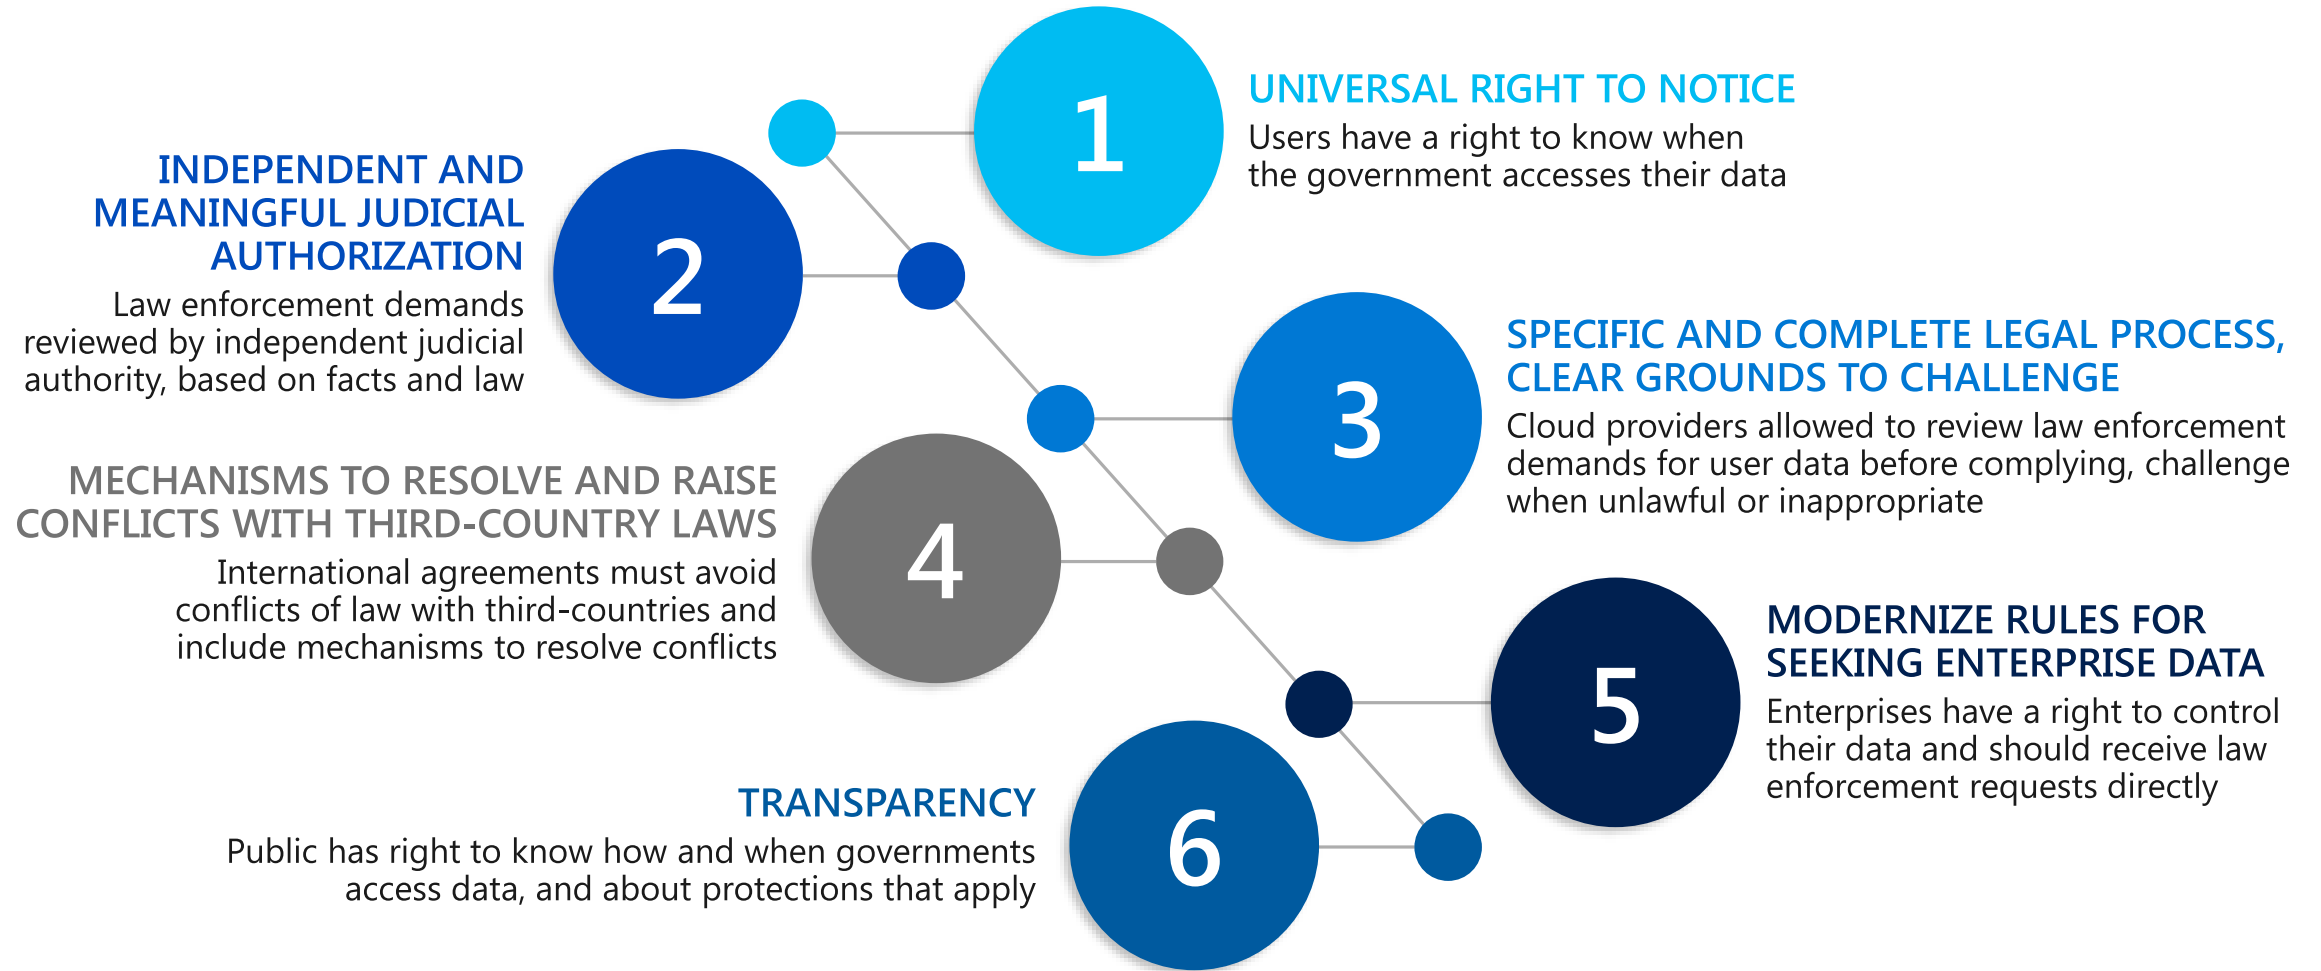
1

UNIVERSAL RIGHT TO NOTICE

Users have a right to know when the government accesses their data

INDEPENDENT AND MEANINGFUL JUDICIAL AUTHORIZATION

Law enforcement demands reviewed by independent judicial authority, based on facts and law

2

3

SPECIFIC AND COMPLETE LEGAL PROCESS, CLEAR GROUNDS TO CHALLENGE

Cloud providers allowed to review law enforcement demands for user data before complying, challenge when unlawful or inappropriate

MECHANISMS TO RESOLVE AND RAISE CONFLICTS WITH THIRD-COUNTRY LAWS

International agreements must avoid conflicts of law with third-countries and include mechanisms to resolve conflicts

4

5

MODERNIZE RULES FOR SEEKING ENTERPRISE DATA

Enterprises have a right to control their data and should receive law enforcement requests directly

TRANSPARENCY

Public has right to know how and when governments access data, and about protections that apply

6